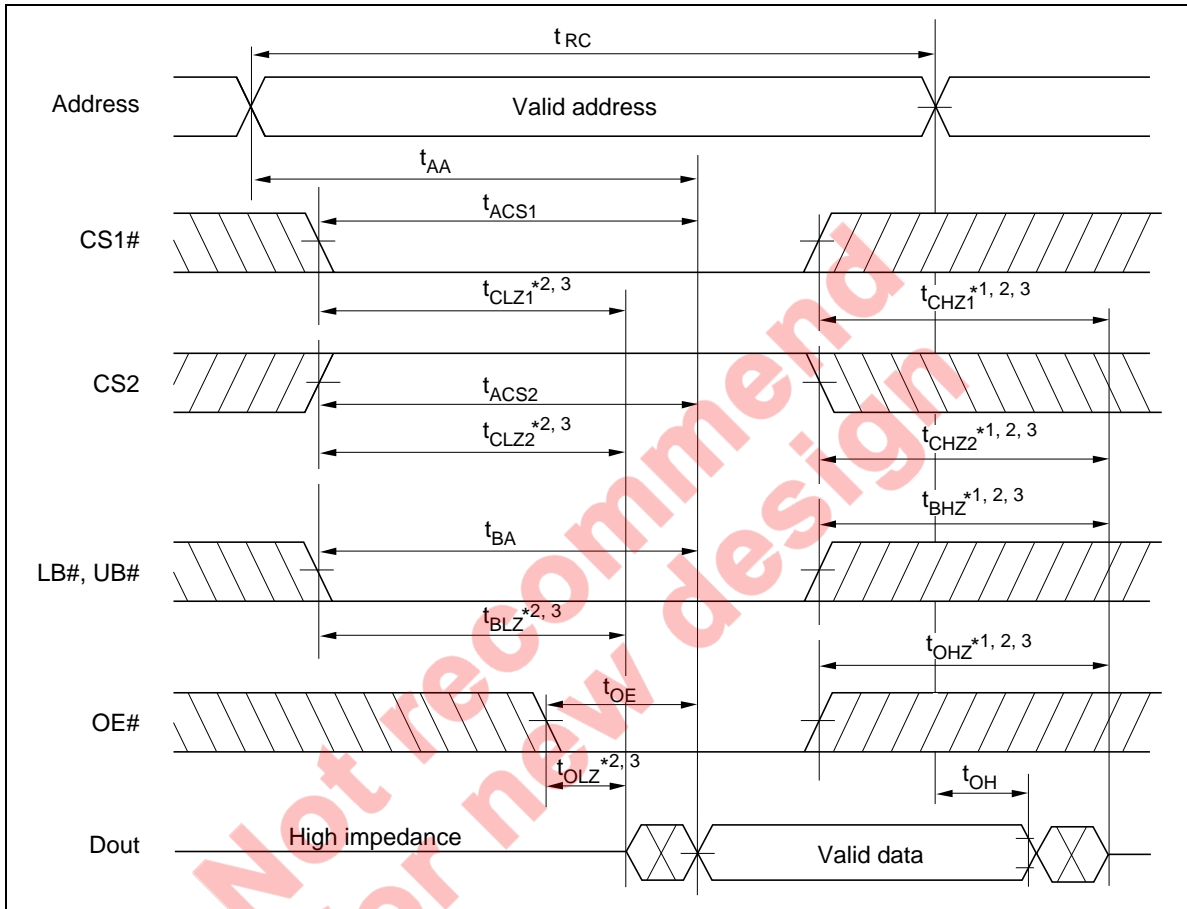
$t_{RC}$

Address

Valid address

$t_{AA}$

$t_{ACS1}$

CS1#

$t_{CLZ1}$*2, 3

$t_{CHZ1}$*1, 2, 3

CS2

$t_{ACS2}$

$t_{CLZ2}$*2, 3

$t_{CHZ2}$*1, 2, 3

$t_{BHZ}$*1, 2, 3

$t_{BA}$

LB#, UB#

$t_{BLZ}$*2, 3

$t_{OHZ}$*1, 2, 3

$t_{OE}$

OE#

$t_{OLZ}$*2, 3

$t_{OH}$

Dout

High impedance

Valid data

Not recommend for new design